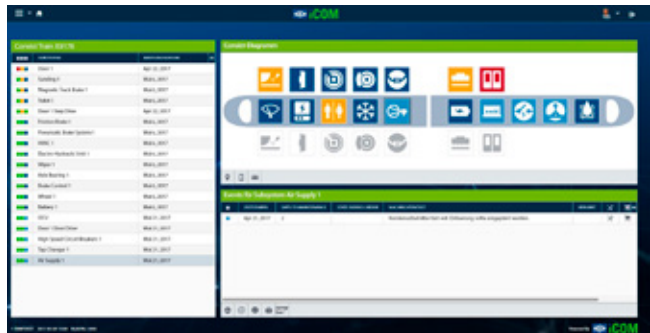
iCOM

Consist Train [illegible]

Consist Diagnostics

Door 1
Sanding 1
Magnetic Track Brake 1
Toilet 1
Door 1 Step Drive
Position Brake 1
Pneumatic Brake System 1
HVAC 1
Electro-Hydraulic Unit 1
Wiper 1
Axle Bearing 1
Brake Control 1
Wheel 1
Battery 1
HCU
Door / Close Drive
High Speed Circuit Breaker 1
Tap Changer 1
Air Supply 1

Events for Subsystem Air Supply 1

Apr 21, 2017

Powered by iCOM